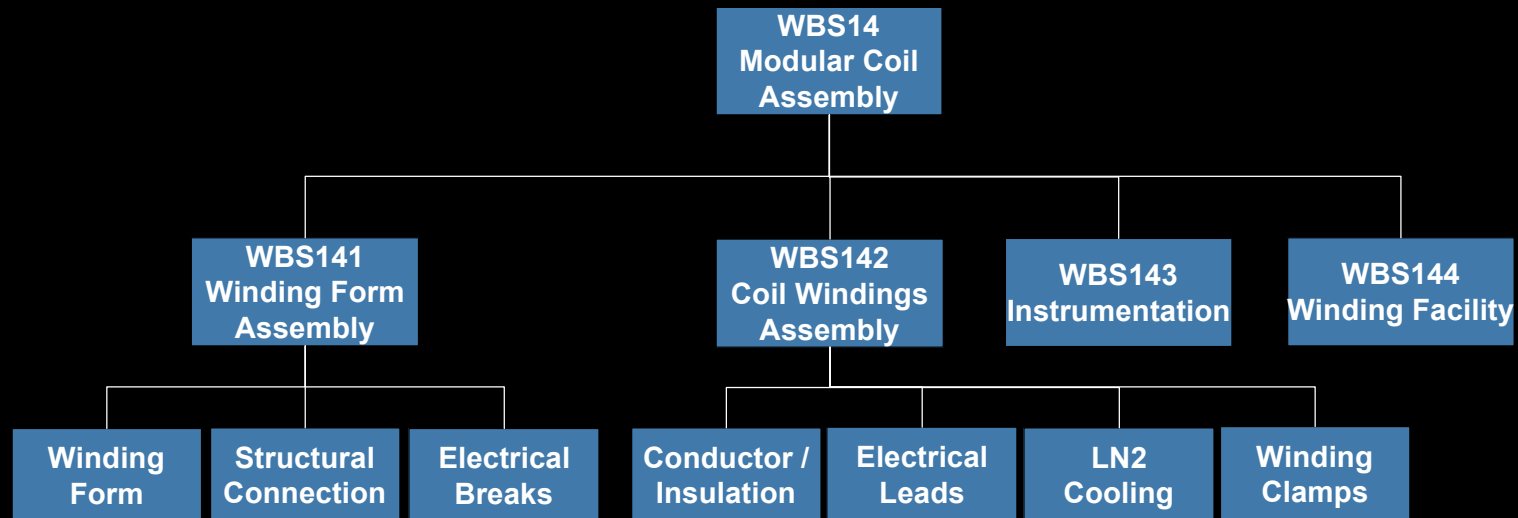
WBS14
Modular Coil Assembly

WBS141
Winding Form Assembly

WBS142
Coil Windings Assembly

WBS143
Instrumentation

WBS144
Winding Facility

Winding Form

Structural Connection

Electrical Breaks

Conductor / Insulation

Electrical Leads

LN2 Cooling

Winding Clamps